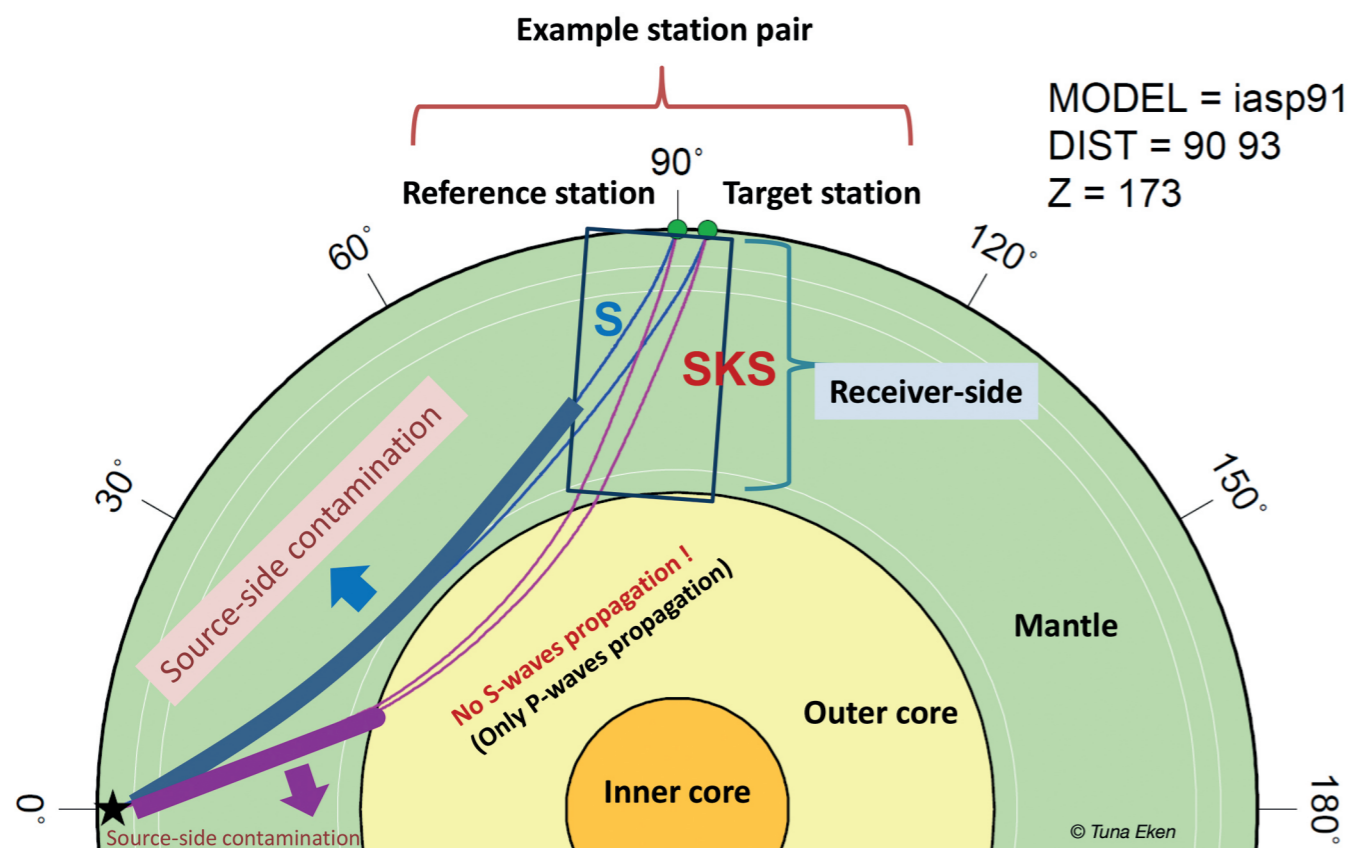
Example station pair

MODEL = iasp91
DIST = 90 93
Z = 173

90°
Reference station
Target station
60°
120°
S
SKS
Receiver-side
Source-side contamination
30°
150°
No S-waves propagation !
(Only P-waves propagation)
Mantle
Outer core
Inner core
0°
180°
Source-side contamination
© Tuna Eken